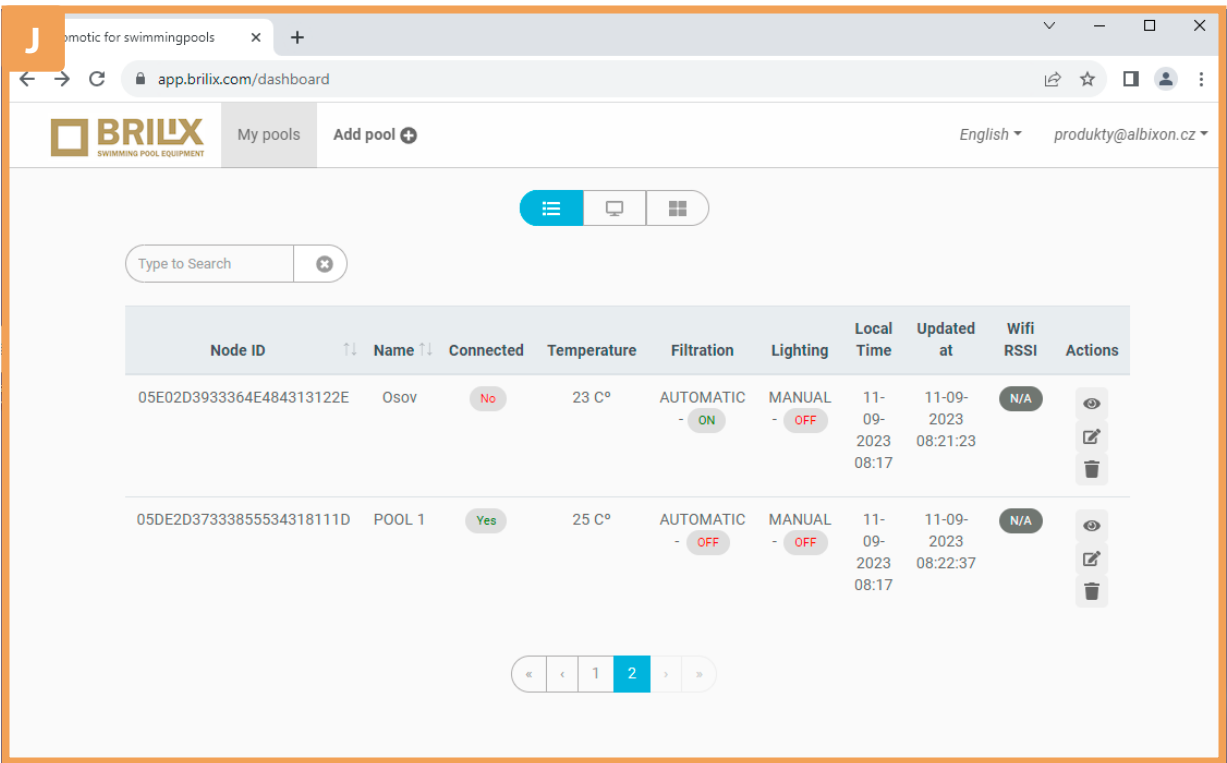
J

omotic for swimmingpools ×

app.brilix.com/dashboard

BRILIX SWIMMING POOL EQUIPMENT

My pools

Add pool

English

produkty@albixon.cz

Type to Search

| Node ID | Name | Connected | Temperature | Filtration | Lighting | Local Time | Updated at | Wifi RSSI | Actions |
|---|---|---|---|---|---|---|---|---|---|
| 05E02D3933364E484313122E | Osov | No | 23 C° | AUTOMATIC - ON | MANUAL - OFF | 11-09-2023 08:17 | 11-09-2023 08:21:23 | N/A | |
| 05DE2D37333855534318111D | POOL 1 | Yes | 25 C° | AUTOMATIC - OFF | MANUAL - OFF | 11-09-2023 08:17 | 11-09-2023 08:22:37 | N/A | |

« ‹ 1 2 › »